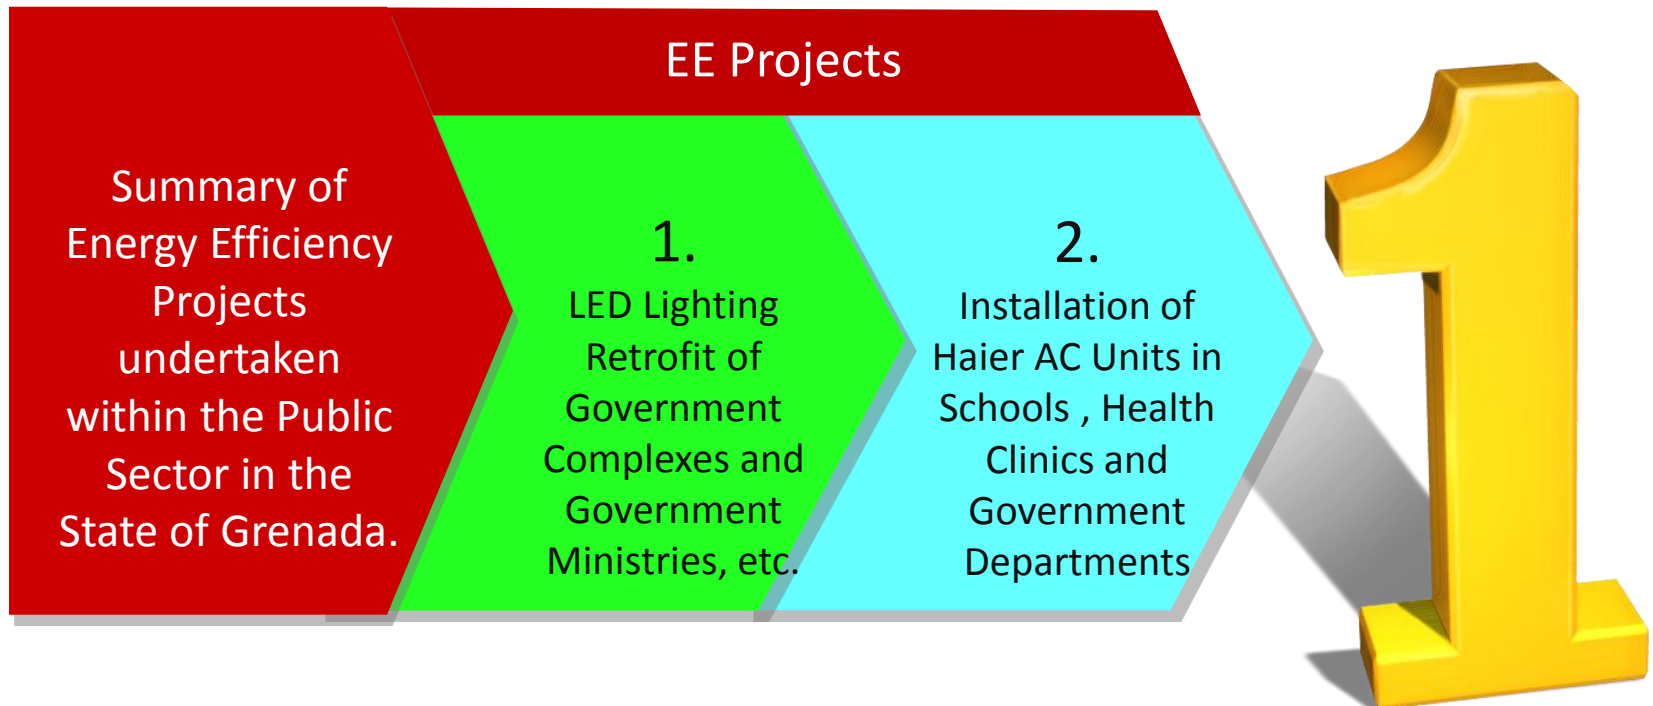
EE Projects

Summary of Energy Efficiency Projects undertaken within the Public Sector in the State of Grenada.

1.
LED Lighting Retrofit of Government Complexes and Government Ministries, etc.

2.
Installation of Haier AC Units in Schools , Health Clinics and Government Departments

1